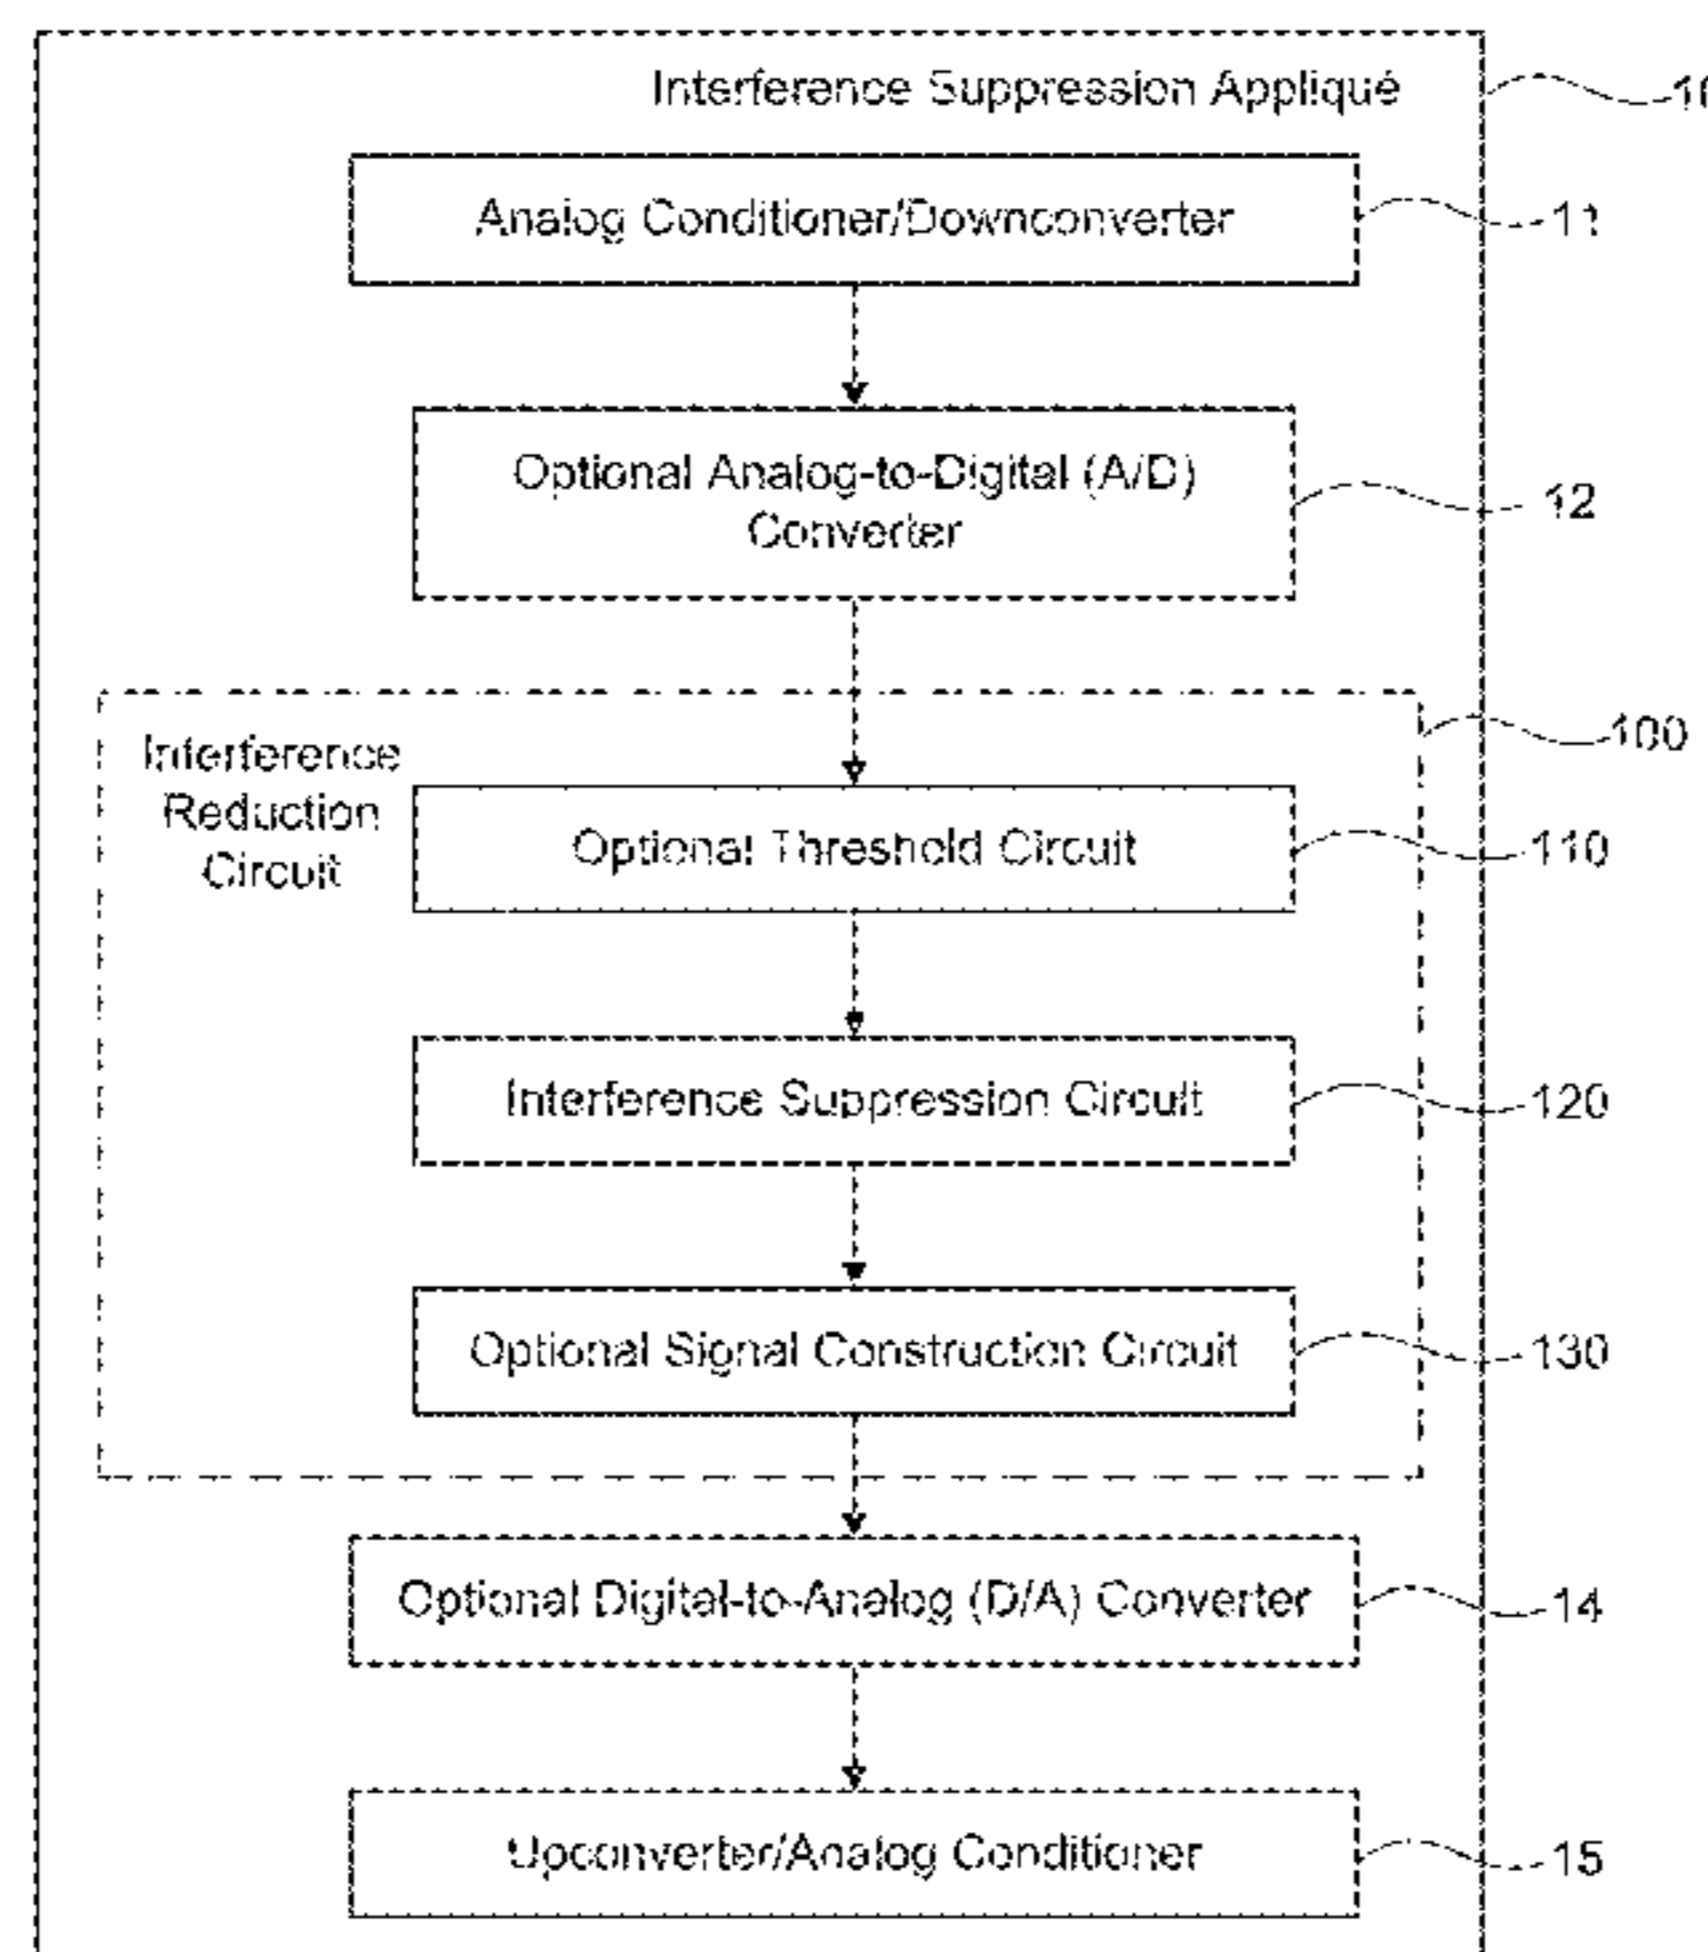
Interference Suppression Appliqué

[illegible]

Analog Conditioner/Downconverter

11

Optional Analog-to-Digital (A/D) Converter

12

Interference Reduction Circuit

100

Optional Threshold Circuit

110

Interference Suppression Circuit

120

Optional Signal Construction Circuit

130

Optional Digital-to-Analog (D/A) Converter

14

Upconverter/Analog Conditioner

15